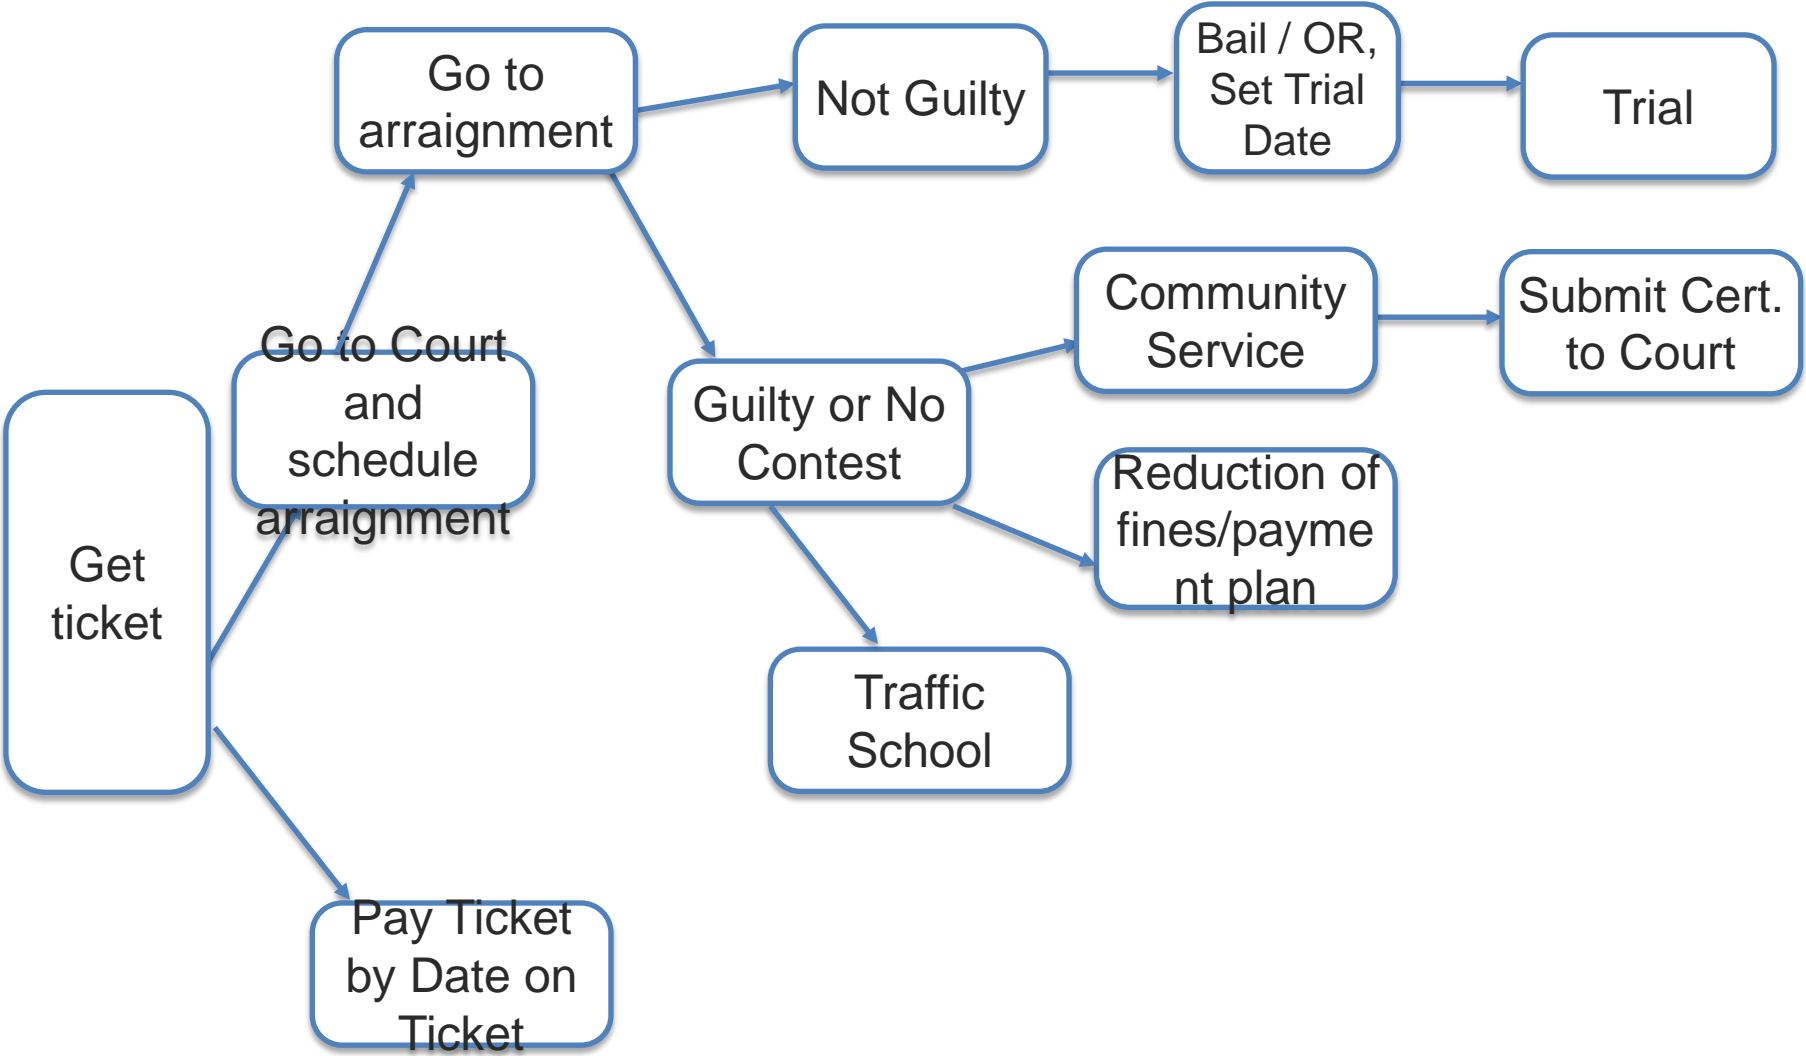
Go to arraignment

Not Guilty

Bail / OR, Set Trial Date

Trial

Community Service

Submit Cert. to Court

Go to Court and schedule arraignment

Guilty or No Contest

Reduction of fines/payme nt plan

Get ticket

Traffic School

Pay Ticket by Date on Ticket